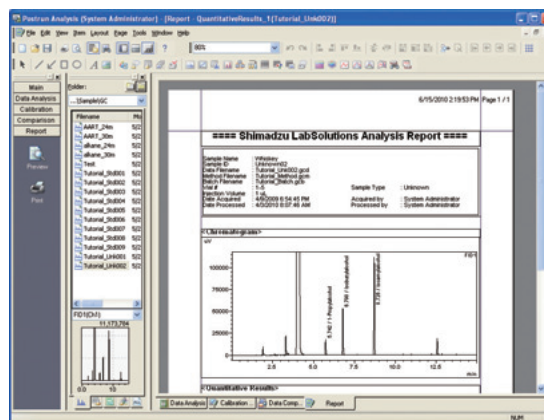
Postrun Analysis (System Administrator) - [Report - QuantitativeResults_1(Tutorial_Unk002)]

File Edit View Item Layout Page Tools Window Help

80%

Main
Data Analysis
Calibration
Comparison
Report

Preview
Print

Folder:
...\Sample\GC

| Filename | Mo |
|---|---|
| AART_24m | 5/2 |
| AART_30m | 5/2 |
| alkane_24m | 5/2 |
| alkane_30m | 5/2 |
| Test | 5/2 |
| Tutorial_Std001 | 5/2 |
| Tutorial_Std002 | 5/2 |
| Tutorial_Std003 | 5/2 |
| Tutorial_Std004 | 5/2 |
| Tutorial_Std005 | 5/2 |
| Tutorial_Std006 | 5/2 |
| Tutorial_Std007 | 5/2 |
| Tutorial_Std008 | 5/2 |
| Tutorial_Std009 | 5/2 |
| Tutorial_Unk001 | 5/2 |
| Tutorial_Unk002 | 5/2 |

FID1(Ch1)
11,173,784
0.0 10

6/15/2010 2:19:53 PM Page 1 / 1

==== Shimadzu LabSolutions Analysis Report ====

Sample Name : Whiskey
Sample ID : Unknown002
Data Filename : Tutorial_Unk002.gcd
Method Filename : Tutorial_Method.gcm
Batch Filename : Tutorial_Batch.gcb
Vial # : 1-5
Injection Volume : 1 uL
Date Acquired : 4/6/2009 6:54:45 PM
Date Processed : 4/3/2010 8:07:46 AM
Sample Type : Unknown
Acquired by : System Administrator
Processed by : System Administrator

<Chromatogram>
uV
FID1
100000-
80000-
60000-
40000-
20000-
5.742 / 1-Propylalcohol
6.799 / Isobutylalcohol
8.721 / Isoamylalcohol
2.5 5.0 7.5 10.0 12.5 min

<Quantitative Results>

Data Analysis | Calibration ... | Data Comp... | Report

NUM